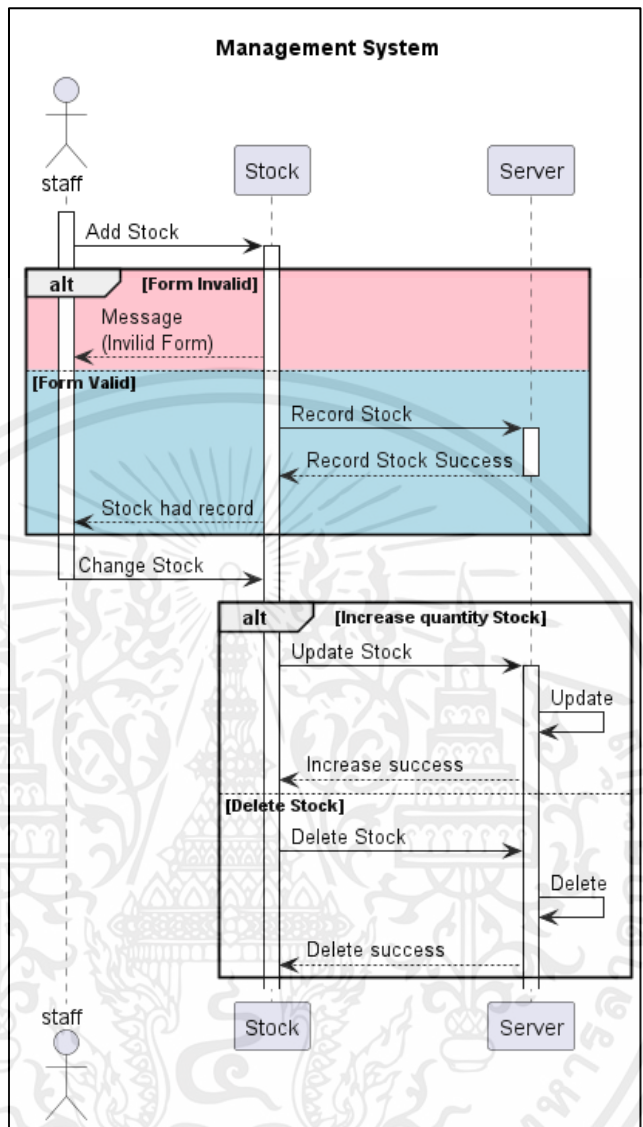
Management System

staff

Stock

Server

Add Stock

alt [Form Invalid]

Message (Invilid Form)

[Form Valid]

Record Stock

Record Stock Success

Stock had record

Change Stock

alt [Increase quantity Stock]

Update Stock

Update

Increase success

[Delete Stock]

Delete Stock

Delete

Delete success

staff

Stock

Server